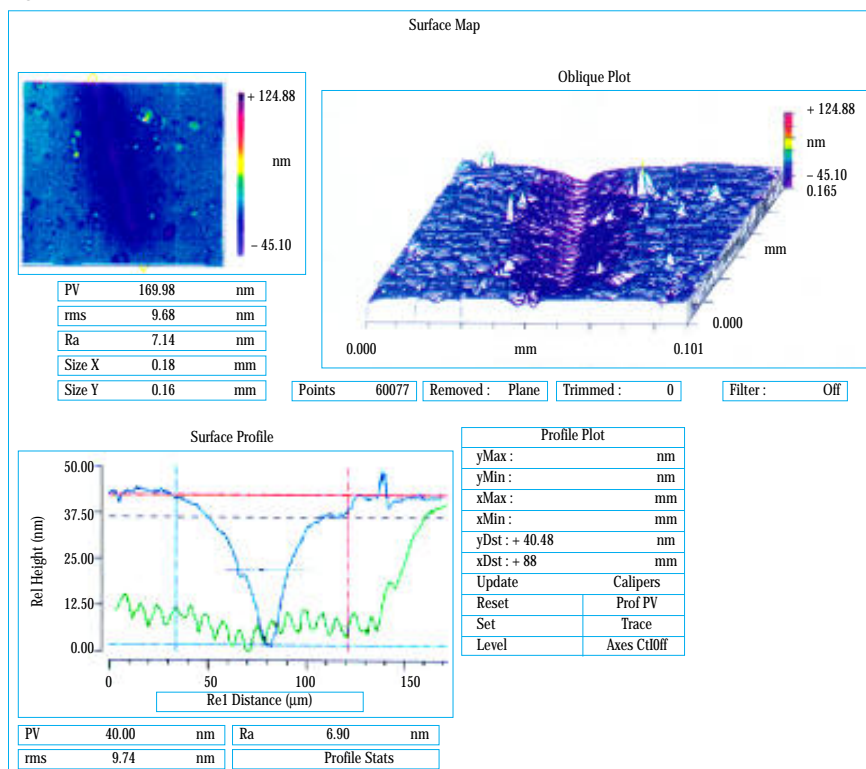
Surface Map

+ 124.88

nm

– 45.10

| PV | 169.98 | nm |
|---|---|---|
| rms | 9.68 | nm |
| Ra | 7.14 | nm |
| Size X | 0.18 | mm |
| Size Y | 0.16 | mm |

Oblique Plot

+ 124.88

nm

– 45.10

0.165

mm

0.000

0.000

mm

0.101

| Points | 60077 |
|---|---|

| Removed : | Plane |
|---|---|

| Trimmed : | 0 |
|---|---|

| Filter : | Off |
|---|---|

Surface Profile

Rel Height (nm)

50.00

37.50

25.00

12.50

0.00

0

50

100

150

Re1 Distance (µm)

| Profile Plot | |
|---|---|
| yMax : | nm |
| yMin : | nm |
| xMax : | mm |
| xMin : | mm |
| yDst : + 40.48 | nm |
| xDst : + 88 | mm |
| Update | Calipers |
| Reset | Prof PV |
| Set | Trace |
| Level | Axes Ctl0ff |

| PV | 40.00 | nm |
|---|---|---|
| rms | 9.74 | nm |

| Ra | 6.90 | nm |
|---|---|---|
| Profile Stats | | |